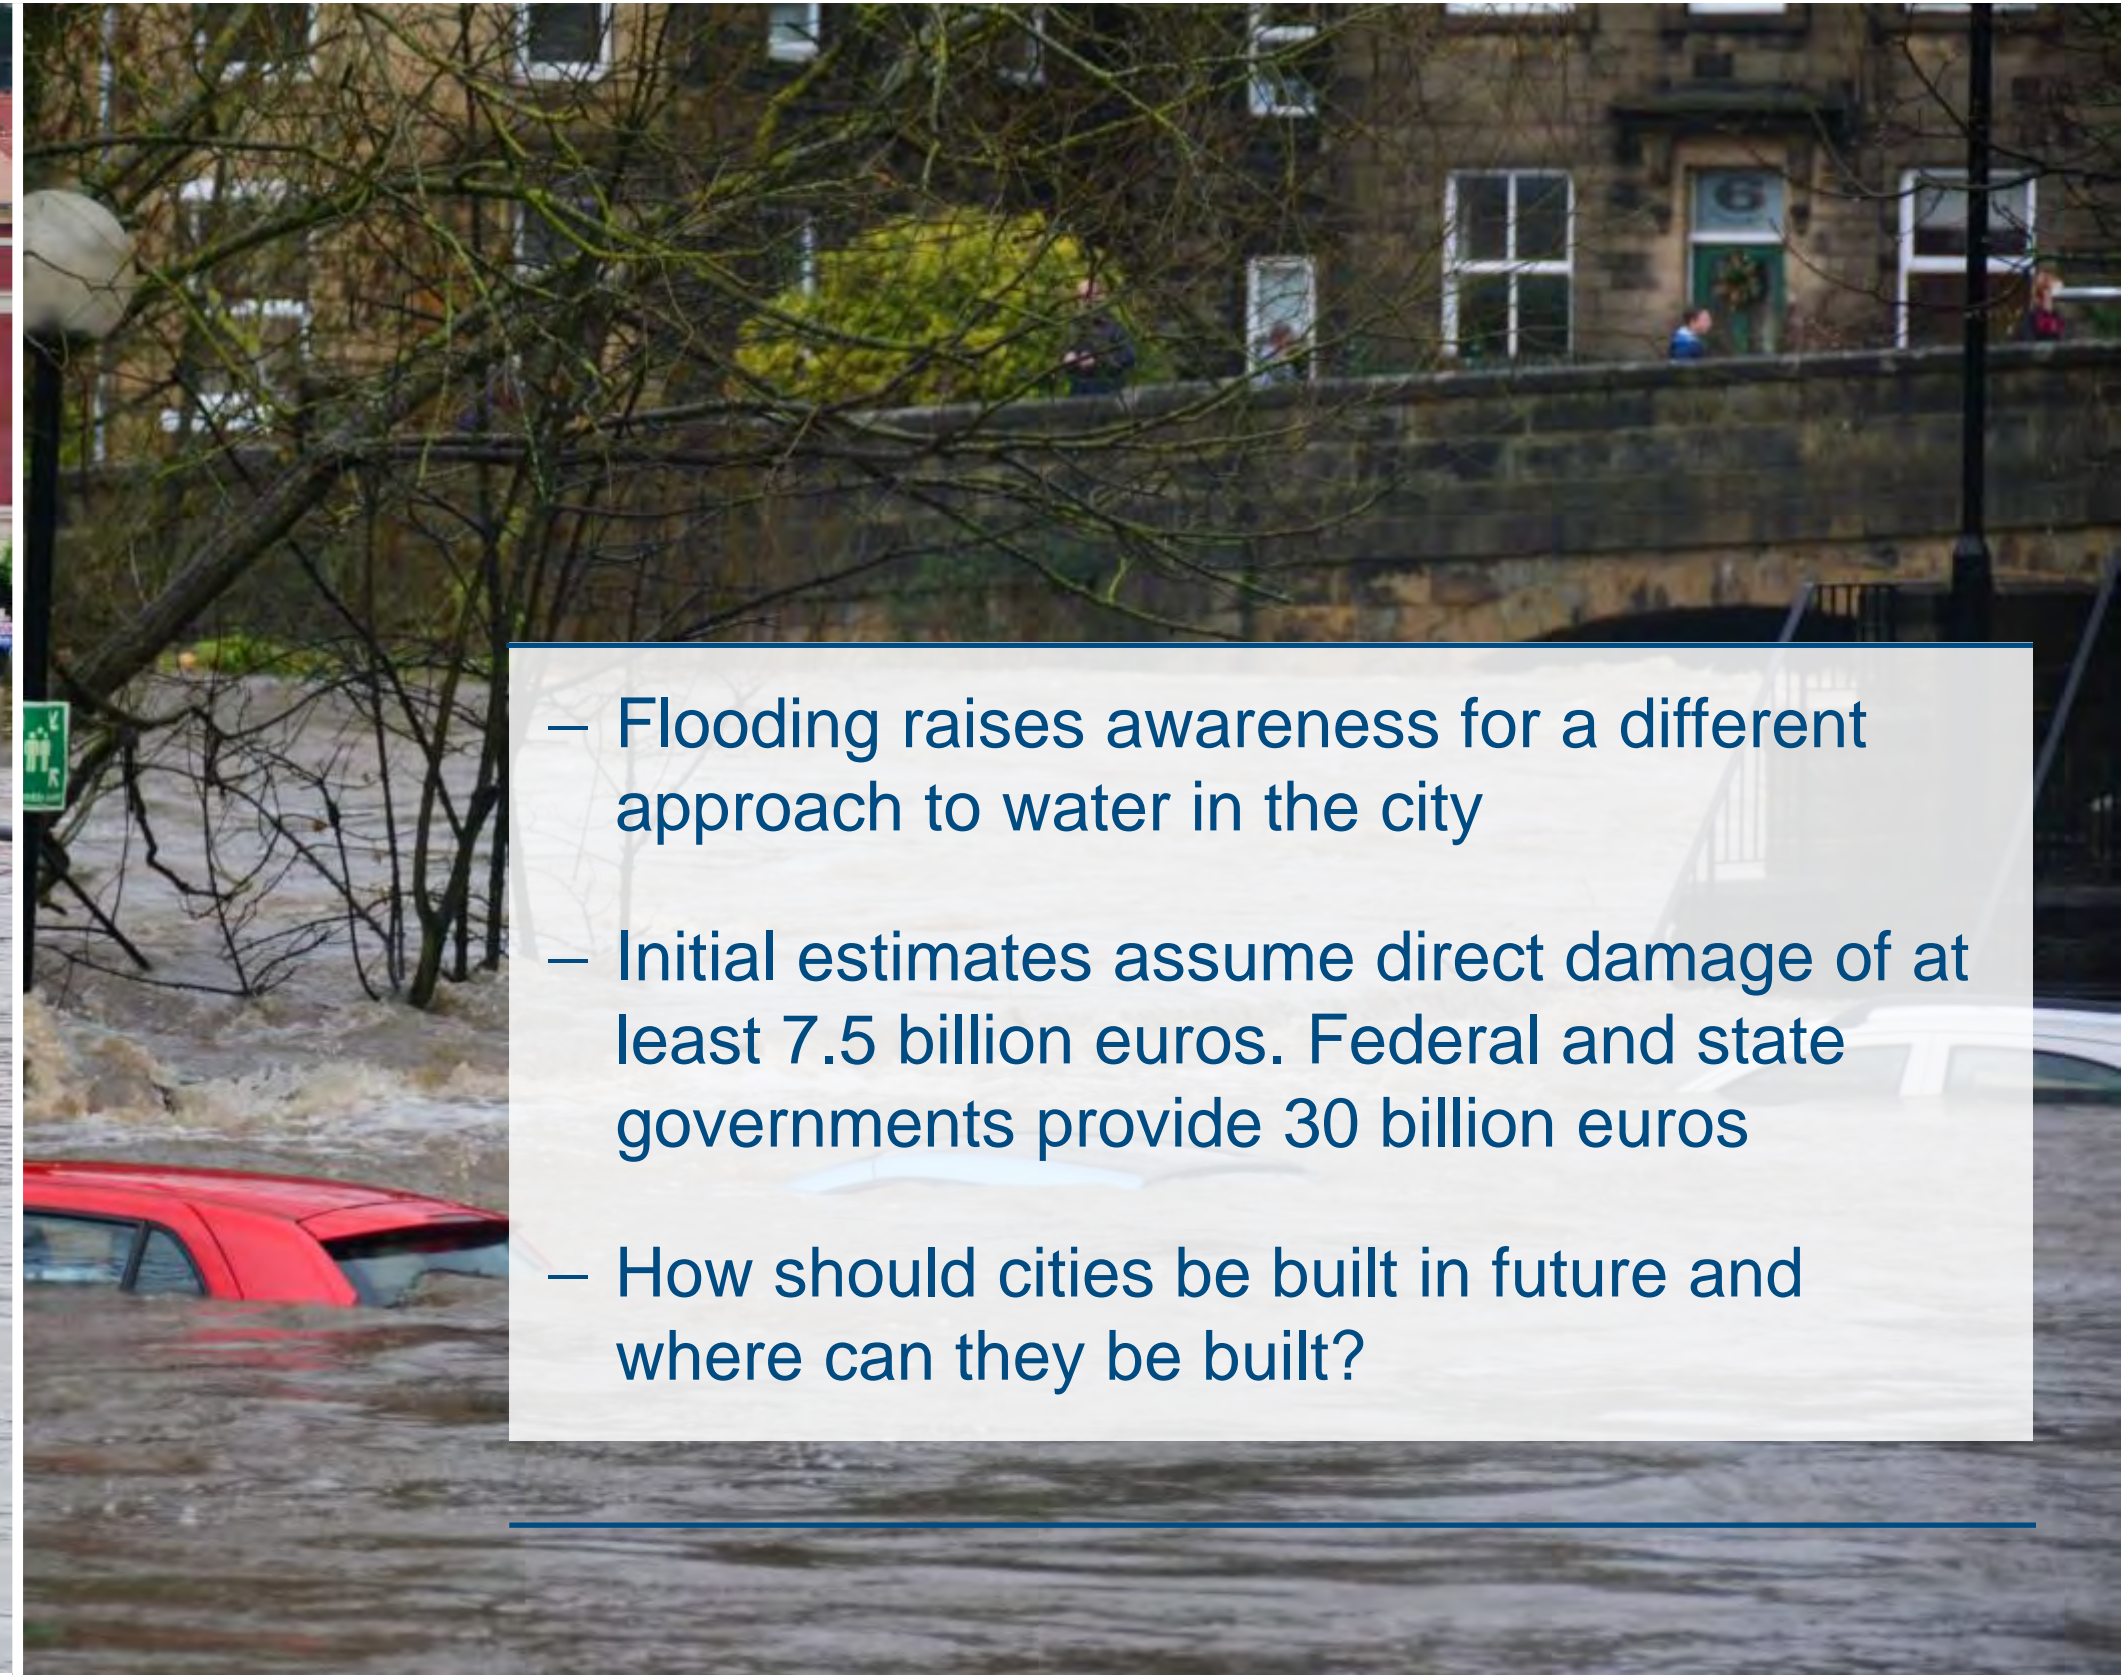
– Flooding raises awareness for a different approach to water in the city

– Initial estimates assume direct damage of at least 7.5 billion euros. Federal and state governments provide 30 billion euros

– How should cities be built in future and where can they be built?